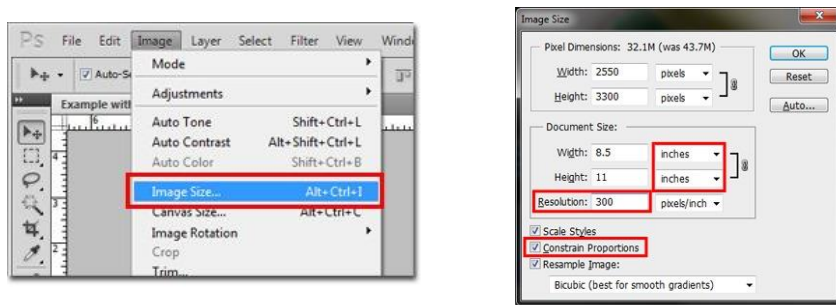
Ps File Edit Image Layer Select Filter View Wind

Auto-S

Example with

Mode

Adjustments

Auto Tone Shift+Ctrl+L

Auto Contrast Alt+Shift+Ctrl+L

Auto Color Shift+Ctrl+B

Image Size... Alt+Ctrl+I

Canvas Size... Alt+Ctrl+C

Image Rotation

Crop

Trim...

Image Size

Pixel Dimensions: 32.1M (was 43.7M)

Width: 2550 pixels

Height: 3300 pixels

OK

Reset

Auto...

Document Size:

Width: 8.5 inches

Height: 11 inches

Resolution: 300 pixels/inch

Scale Styles

Constrain Proportions

Resample Image:

Bicubic (best for smooth gradients)